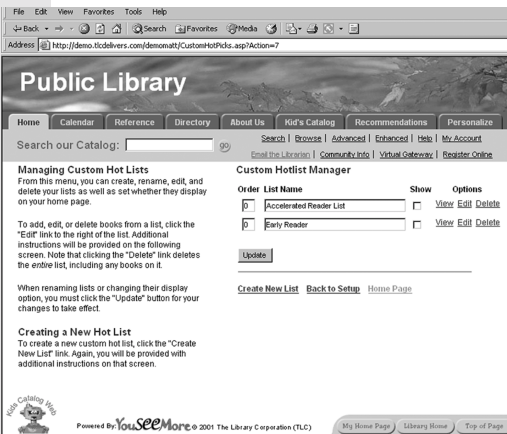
File Edit View Favorites Tools Help

Back Search Favorites Media

Address http://demo.tlcdelivers.com/demomatt/CustomHotPicks.asp?Action=7

Public Library

Home | Calendar | Reference | Directory | About Us | Kid's Catalog | Recommendations | Personalize

Search our Catalog:

Search | Browse | Advanced | Enhanced | Help | My Account
Email the Librarian | Community Info | Virtual Gateway | Register Online

Managing Custom Hot Lists
From this menu, you can create, rename, edit, and delete your lists as well as set whether they display on your home page.

To add, edit, or delete books from a list, click the "Edit" link to the right of the list. Additional instructions will be provided on the following screen. Note that clicking the "Delete" link deletes the *entire* list, including any books on it.

When renaming lists or changing their display option, you must click the "Update" button for your changes to take effect.

Creating a New Hot List
To create a new custom hot list, click the "Create New List" link. Again, you will be provided with additional instructions on that screen.

Custom Hotlist Manager

| Order | List Name | Show | Options |
|---|---|---|---|
| 0 | Accelerated Reader List | | View Edit Delete |
| 0 | Early Reader | | View Edit Delete |

Update

Create New List  Back to Setup  Home Page

Kids Catalog Web

Powered By: YouSeeMore © 2001 The Library Corporation (TLC)

My Home Page | Library Home | Top of Page